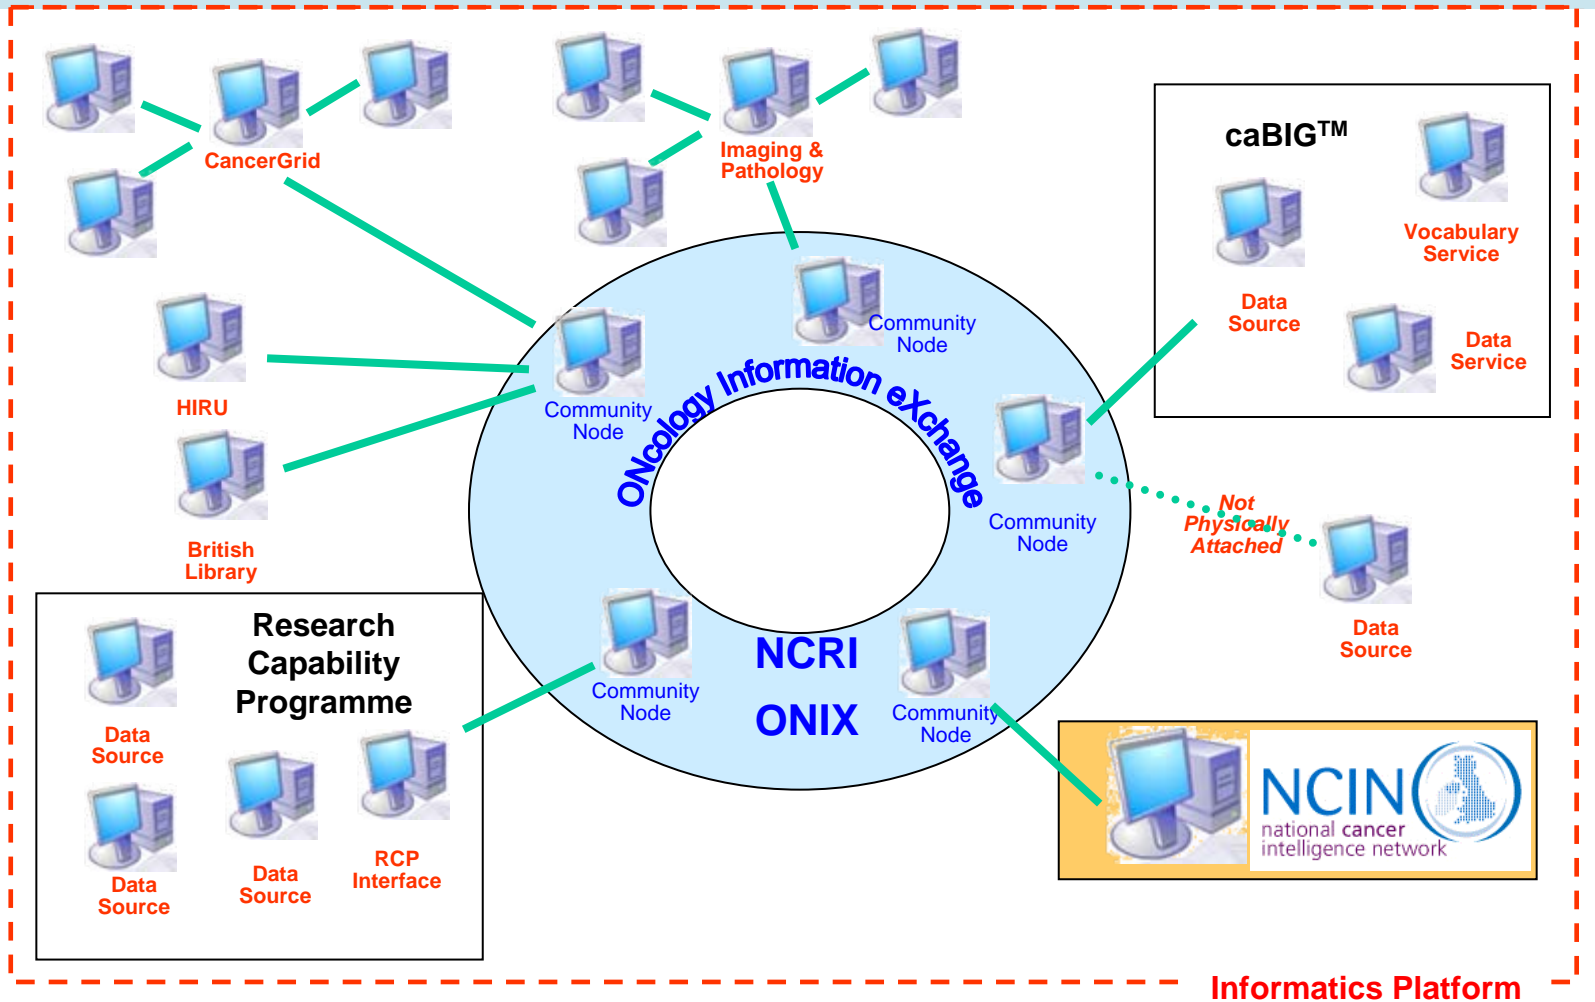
CancerGrid

Imaging & Pathology

caBIG$^{TM}$

Vocabulary Service

Data Source

Data Service

HIRU

British Library

Community Node

Community Node

ONcology Information eXchange

Community Node

Not Physically Attached

Data Source

Research Capability Programme

Data Source

Data Source

Data Source

RCP Interface

Community Node

NCRI

ONIX

Community Node

NCIN
national cancer intelligence network

Informatics Platform